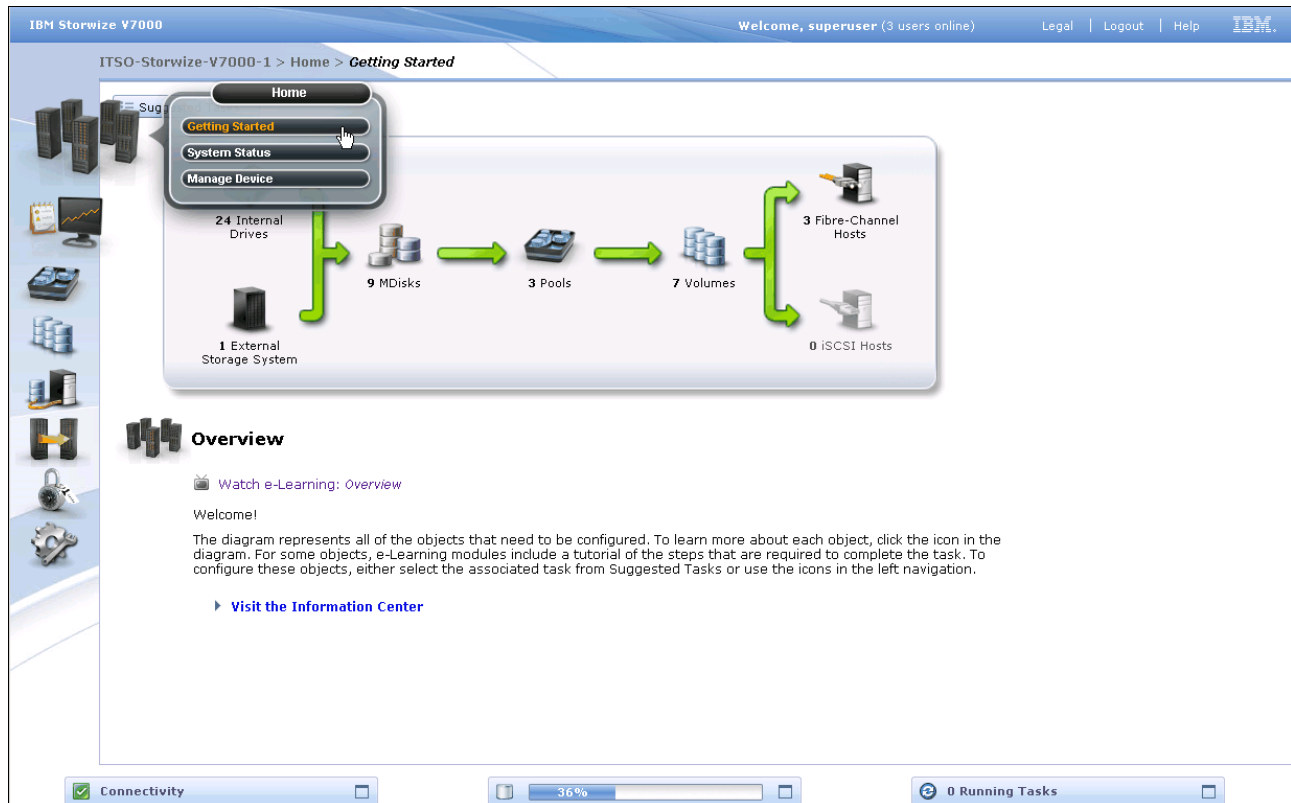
IBM Storwize V7000

Welcome, superuser (3 users online)

Legal | Logout | Help

IBM.

ITSO-Storwize-V7000-1 > Home > Getting Started

Sug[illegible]

Home

Getting Started

System Status

Manage Device

24 Internal Drives

1 External Storage System

9 MDisks

3 Pools

7 Volumes

3 Fibre-Channel Hosts

0 iSCSI Hosts

Overview

Watch e-Learning: Overview

Welcome!

The diagram represents all of the objects that need to be configured. To learn more about each object, click the icon in the diagram. For some objects, e-Learning modules include a tutorial of the steps that are required to complete the task. To configure these objects, either select the associated task from Suggested Tasks or use the icons in the left navigation.

Visit the Information Center

Connectivity

36%

0 Running Tasks